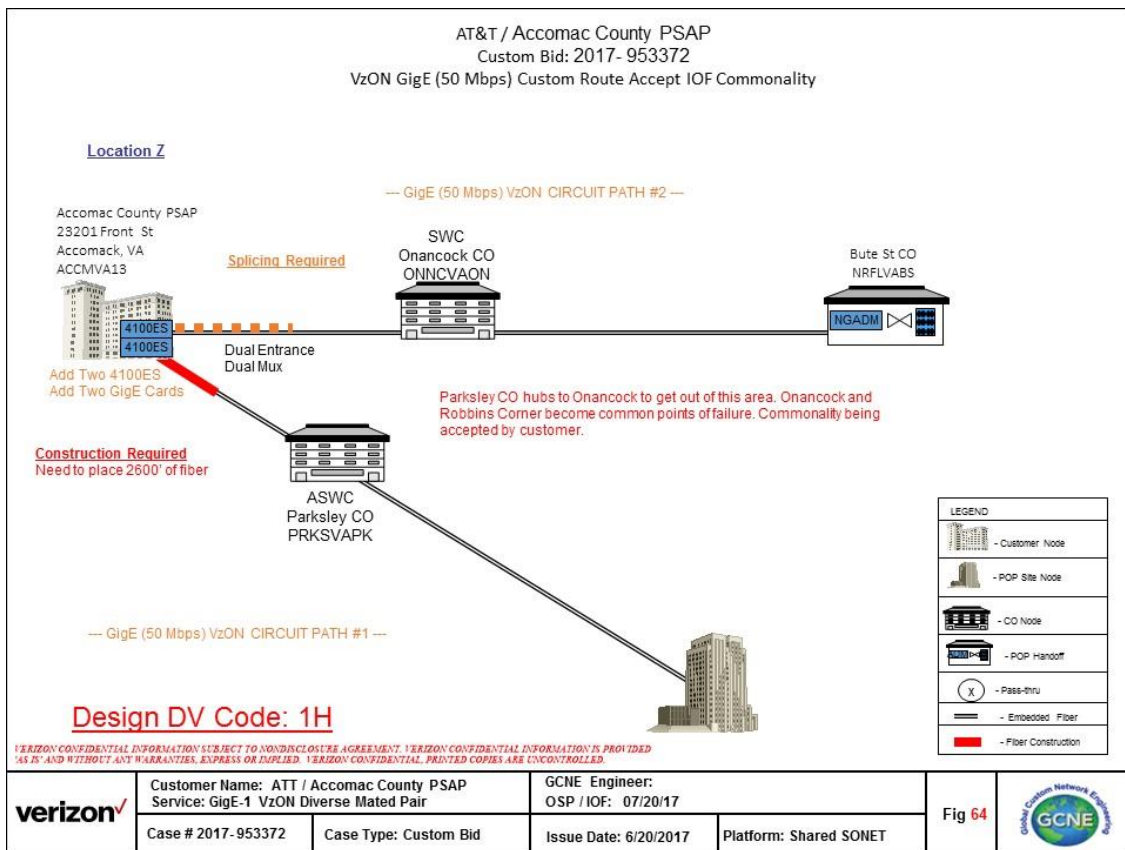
AT&T / Accomac County PSAP
Custom Bid: 2017- 953372
VzON GigE (50 Mbps) Custom Route Accept IOF Commonality

Location Z

--- GigE (50 Mbps) VzON CIRCUIT PATH #2 ---

Accomac County PSAP
23201 Front St
Accomack, VA
ACCMVA13

Splicing Required

SWC
Onancock CO
ONNCVAON

Bute St CO
NRFLVABS

4100ES
4100ES

NGADM

Dual Entrance
Dual Mux

Add Two 4100ES
Add Two GigE Cards

Parksley CO hubs to Onancock to get out of this area. Onancock and Robbins Corner become common points of failure. Commonality being accepted by customer.

Construction Required
Need to place 2600' of fiber

ASWC
Parksley CO
PRKSVAPK

--- GigE (50 Mbps) VzON CIRCUIT PATH #1 ---

LEGEND
- Customer Node
- POP Site Node
- CO Node
- POP Handoff
X - Pass-thru
- Embedded Fiber
- Fiber Construction

Design DV Code: 1H

VERIZON CONFIDENTIAL INFORMATION SUBJECT TO NONDISCLOSURE AGREEMENT. VERIZON CONFIDENTIAL INFORMATION IS PROVIDED 'AS IS' AND WITHOUT ANY WARRANTIES, EXPRESS OR IMPLIED. VERIZON CONFIDENTIAL, PRINTED COPIES ARE UNCONTROLLED.

verizon✓

| Customer Name: ATT / Accomac County PSAP Service: GigE-1 VzON Diverse Mated Pair | | GCNE Engineer: OSP / IOF: 07/20/17 | | Fig 64 |
|---|---|---|---|---|
| Case # 2017-953372 | Case Type: Custom Bid | Issue Date: 6/20/2017 | Platform: Shared SONET | |

Global Custom Network Engineering
GCNE